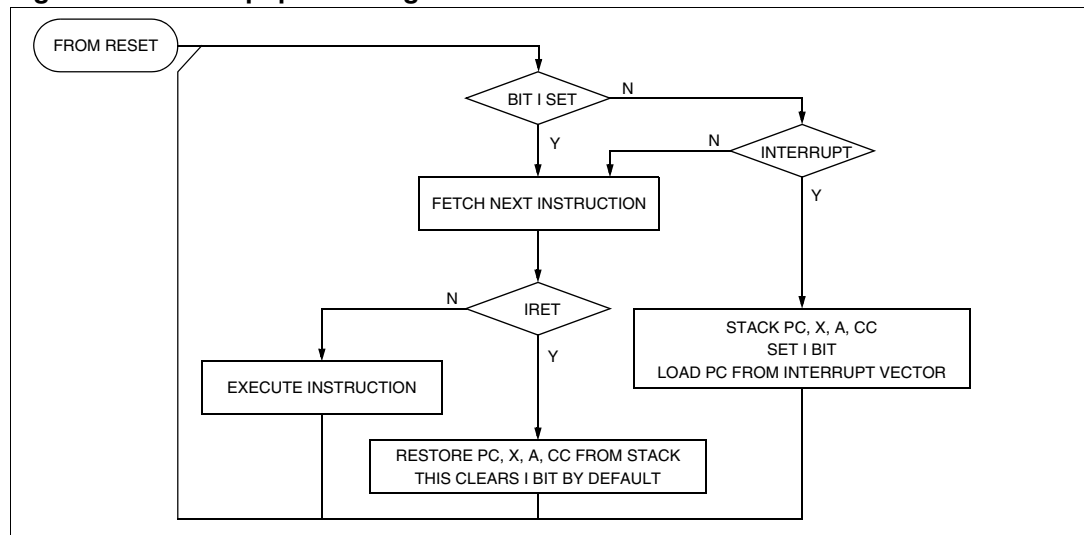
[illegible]

FROM RESET

BIT I SET

N

Y

N

INTERRUPT

Y

FETCH NEXT INSTRUCTION

N

IRET

Y

STACK PC, X, A, CC
SET I BIT
LOAD PC FROM INTERRUPT VECTOR

EXECUTE INSTRUCTION

RESTORE PC, X, A, CC FROM STACK
THIS CLEARS I BIT BY DEFAULT